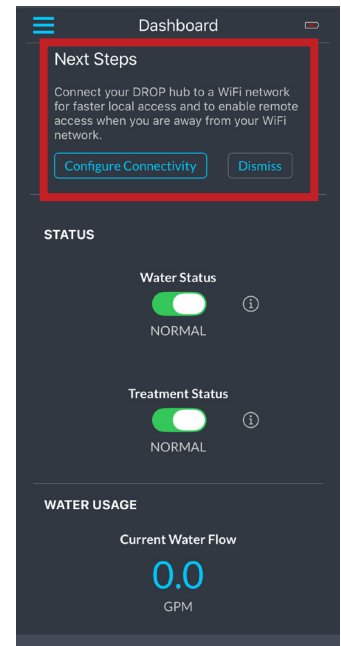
Dashboard

Next Steps

Connect your DROP hub to a WiFi network for faster local access and to enable remote access when you are away from your WiFi network.

Configure Connectivity

Dismiss

STATUS

Water Status

NORMAL

Treatment Status

NORMAL

WATER USAGE

Current Water Flow

0.0

GPM